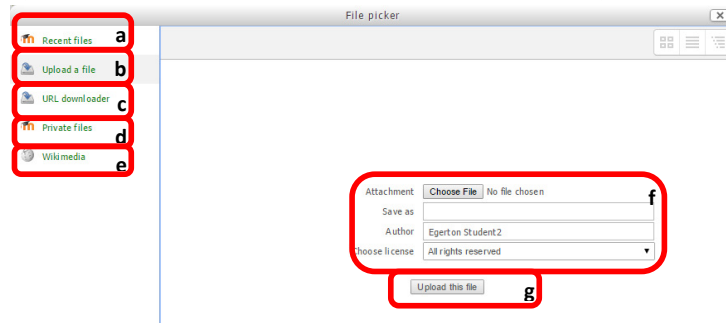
File picker

Recent files a

Upload a file b

URL downloader c

Private files d

Wikimedia e

Attachment Choose File No file chosen

Save as

Author Egerton Student2

Choose license All rights reserved

f

Upload this file g